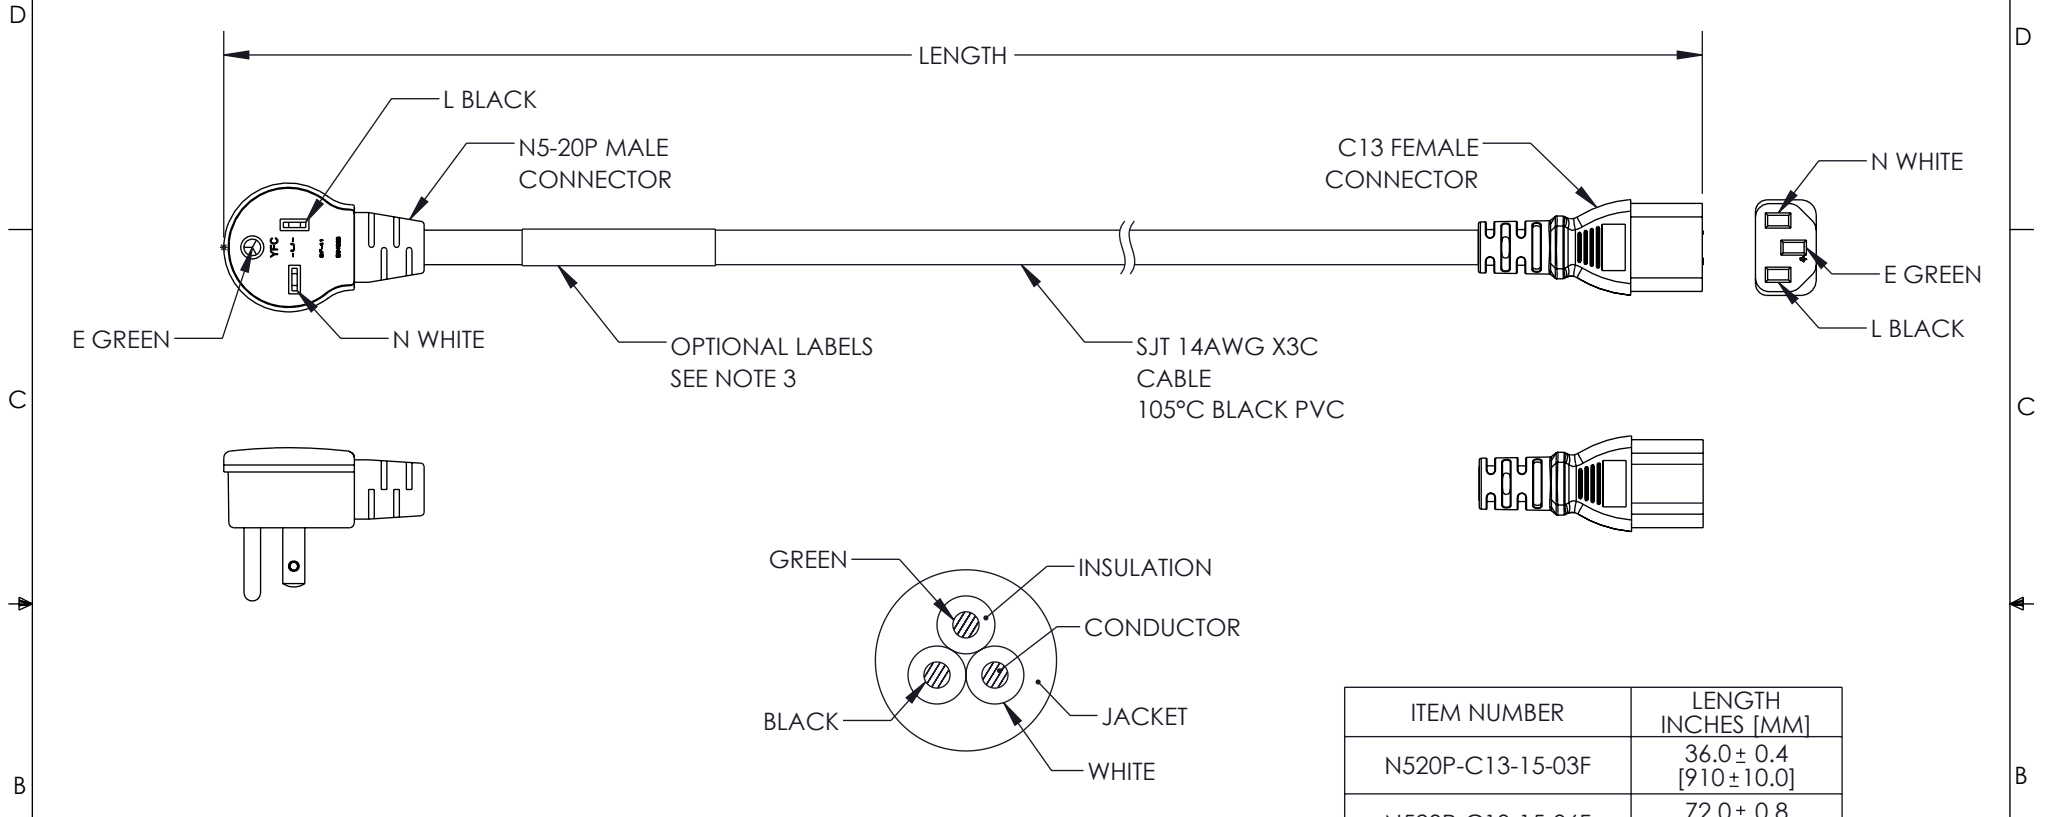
D

D

LENGTH

L BLACK

N5-20P MALE CONNECTOR

C13 FEMALE CONNECTOR

N WHITE

E GREEN

L BLACK

E GREEN

N WHITE

OPTIONAL LABELS SEE NOTE 3

SJT 14AWG X3C CABLE 105°C BLACK PVC

C

C

GREEN

INSULATION

CONDUCTOR

BLACK

JACKET

WHITE

| ITEM NUMBER | LENGTH INCHES [MM] |
|---|---|
| N520P-C13-15-03F | 36.0 ± 0.4 [910 ± 10.0] |
| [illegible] | 72.0 ± 0.8 |

B

B